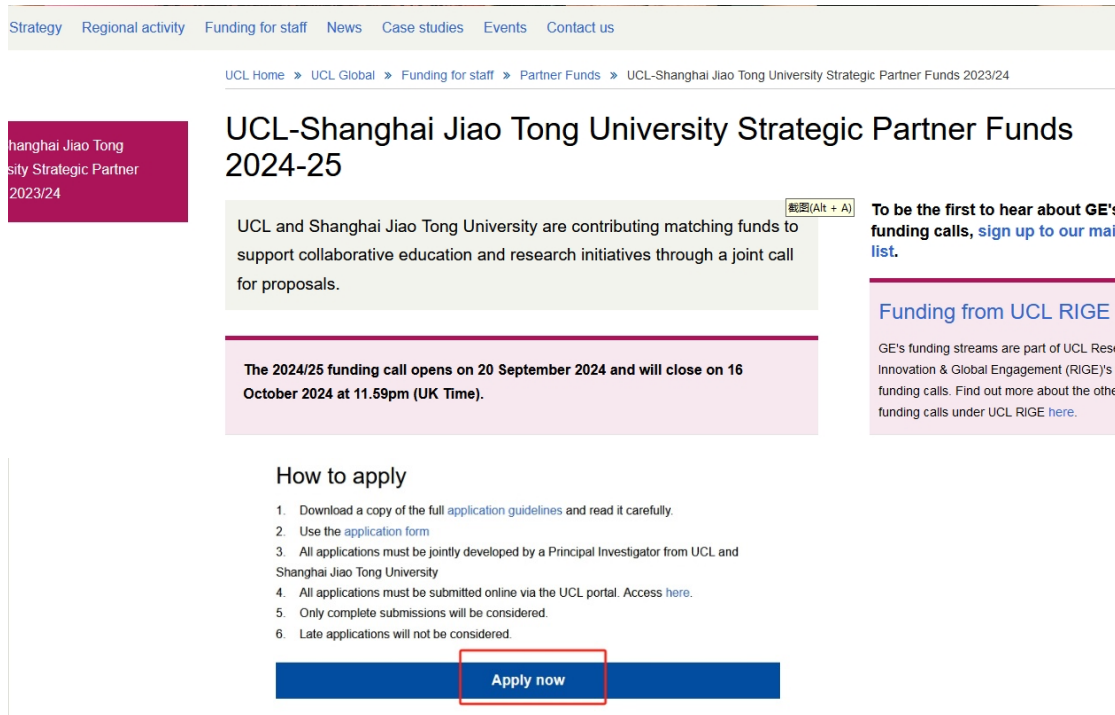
Strategy Regional activity Funding for staff News Case studies Events Contact us

UCL Home » UCL Global » Funding for staff » Partner Funds » UCL-Shanghai Jiao Tong University Strategic Partner Funds 2023/24

hanghai Jiao Tong sity Strategic Partner 2023/24

UCL-Shanghai Jiao Tong University Strategic Partner Funds 2024-25

截图(Alt + A)

UCL and Shanghai Jiao Tong University are contributing matching funds to support collaborative education and research initiatives through a joint call for proposals.

The 2024/25 funding call opens on 20 September 2024 and will close on 16 October 2024 at 11.59pm (UK Time).

To be the first to hear about GE's funding calls, sign up to our mai list.

Funding from UCL RIGE

GE's funding streams are part of UCL Rese Innovation & Global Engagement (RIGE)'s funding calls. Find out more about the othe funding calls under UCL RIGE here.

How to apply

1. Download a copy of the full application guidelines and read it carefully.
2. Use the application form
3. All applications must be jointly developed by a Principal Investigator from UCL and Shanghai Jiao Tong University
4. All applications must be submitted online via the UCL portal. Access here.
5. Only complete submissions will be considered.
6. Late applications will not be considered.

Apply now